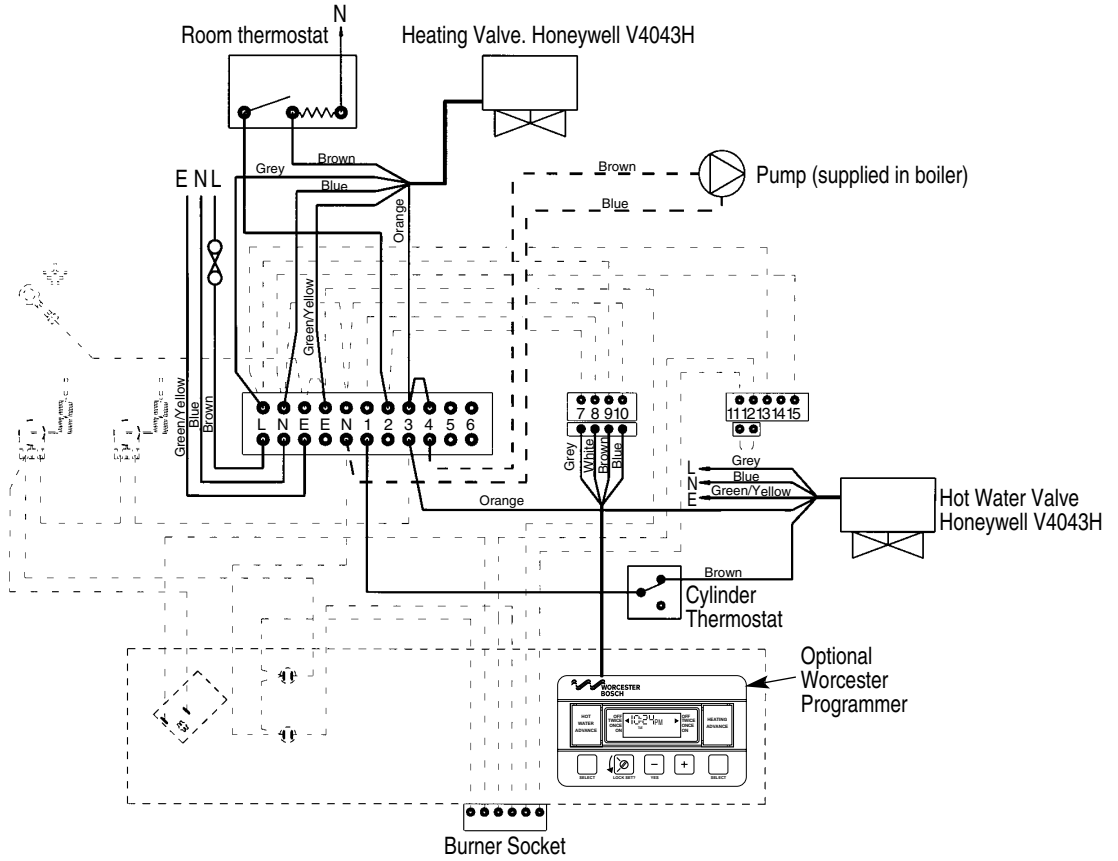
Room thermostat
N
Heating Valve. Honeywell V4043H
Grey
Brown
Blue
E N L
Brown
Blue
Pump (supplied in boiler)
Orange
Green/Yellow
Green/Yellow
Blue
Brown
L N E E N 1 2 3 4 5 6
7 8 9 10
11 12 13 14 15
Grey
White
Brown
Blue
L
N
E
Grey
Blue
Green/Yellow
Hot Water Valve
Honeywell V4043H
Orange
Brown
Cylinder Thermostat
Optional Worcester Programmer
WORCESTER BOSCH
HOT WATER ADVANCE
OFF TWICE ONCE ON
10:24 PM
OFF TWICE ONCE ON
HEATING ADVANCE
SELECT
LOCK SETT
YES
SELECT
Burner Socket